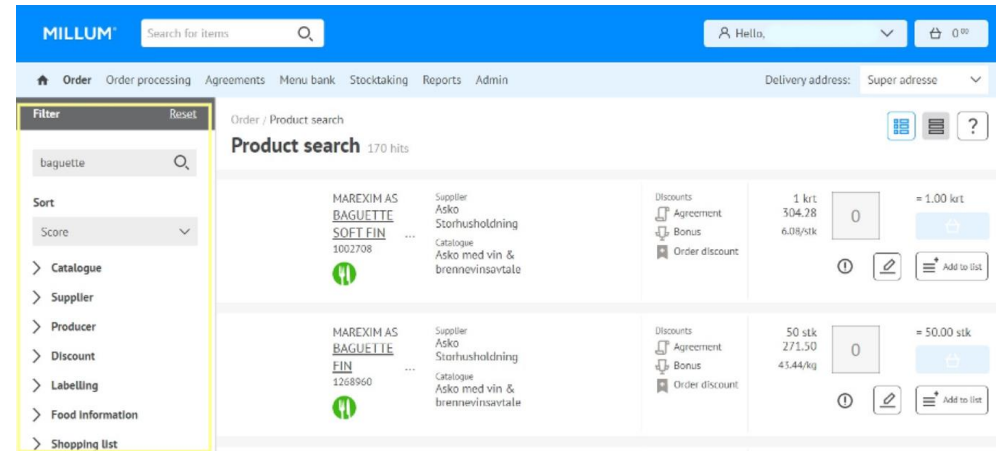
MILLUM Search for items

Hello, 0⁰⁰

Order Order processing Agreements Menu bank Stocktaking Reports Admin

Delivery address: Super adresse

Filter Reset

baguette

Sort

Score

Catalogue

Supplier

Producer

Discount

Labelling

Food information

Shopping list

Order / Product search

Product search 170 hits

MAREXIM AS BAGUETTE SOFT FIN ...
1002708

Supplier
Asko Storhusholdning
Catalogue
Asko med vin & brennevinsavtale

Discounts
Agreement
Bonus
Order discount

1 krt
304.28
6.08/stk

0

= 1.00 krt

Add to list

MAREXIM AS BAGUETTE FIN ...
1268960

Supplier
Asko Storhusholdning
Catalogue
Asko med vin & brennevinsavtale

Discounts
Agreement
Bonus
Order discount

50 stk
271.50
43.44/kg

0

= 50.00 stk

Add to list